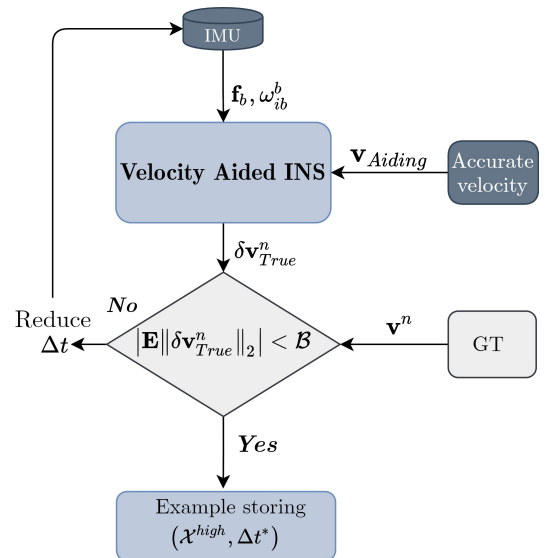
IMU

$\mathbf{f}_b, \omega_{ib}^b$

Velocity Aided INS

$\mathbf{v}_{Aiding}$

Accurate velocity

$\delta\mathbf{v}_{True}^n$

Reduce $\boldsymbol{\Delta t}$

No

$\left|\mathbf{E}\|\delta\mathbf{v}_{True}^n\|_2\right| < \mathcal{B}$

$\mathbf{v}^n$

GT

Yes

Example storing
$(\mathcal{X}^{high}, \Delta t^*)$